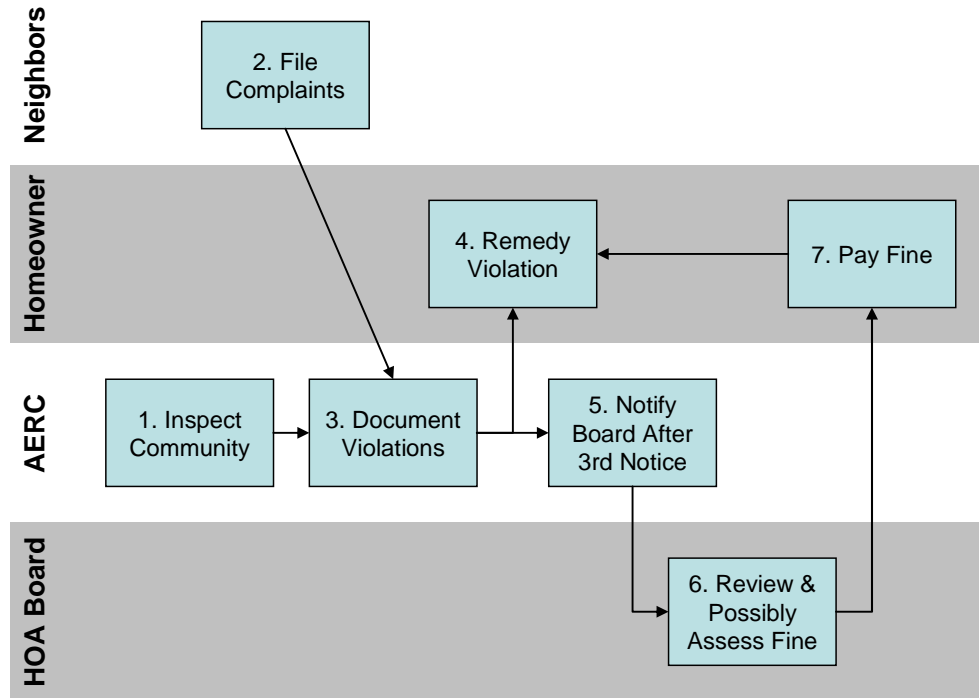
Neighbors

2. File Complaints

Homeowner

4. Remedy Violation

7. Pay Fine

AERC

1. Inspect Community

3. Document Violations

5. Notify Board After 3rd Notice

HOA Board

6. Review & Possibly Assess Fine